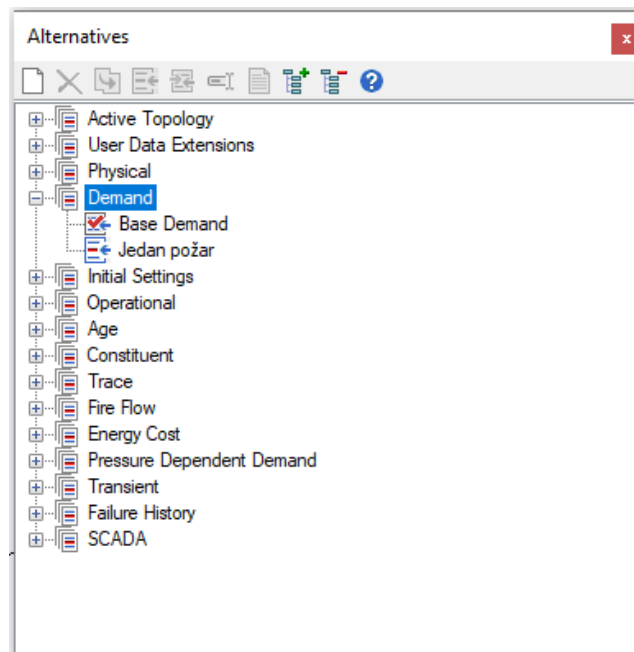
Alternatives
x

Active Topology
User Data Extensions
Physical
Demand
Base Demand
Jedan požar
Initial Settings
Operational
Age
Constituent
Trace
Fire Flow
Energy Cost
Pressure Dependent Demand
Transient
Failure History
SCADA